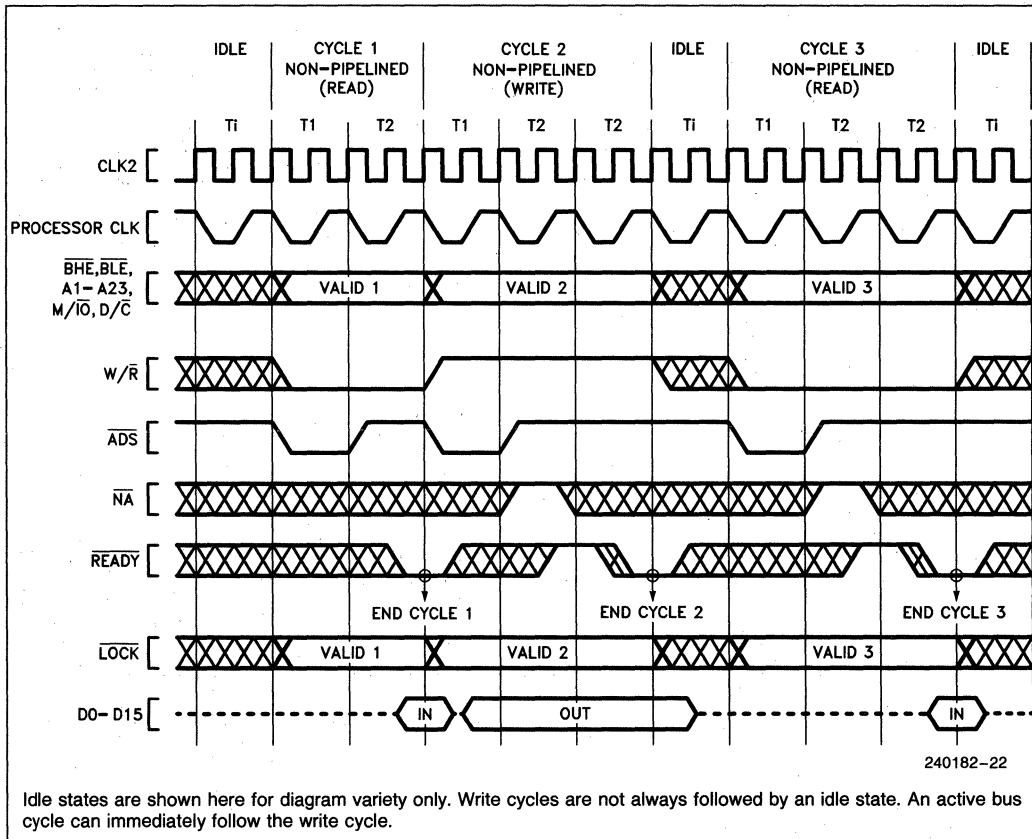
IDLE | CYCLE 1 NON-PIPELINED (READ) | CYCLE 2 NON-PIPELINED (WRITE) | IDLE | CYCLE 3 NON-PIPELINED (READ) | IDLE

Ti T1 T2 T1 T2 T2 Ti T1 T2 T2 Ti

CLK2

PROCESSOR CLK

$\overline{BHE}$, $\overline{BLE}$, A1-A23, M/$\overline{IO}$, D/$\overline{C}$

VALID 1

VALID 2

VALID 3

W/$\overline{R}$

$\overline{ADS}$

$\overline{NA}$

$\overline{READY}$

END CYCLE 1

END CYCLE 2

END CYCLE 3

$\overline{LOCK}$

VALID 1

VALID 2

VALID 3

D0-D15

IN

OUT

IN

240182-22

Idle states are shown here for diagram variety only. Write cycles are not always followed by an idle state. An active bus cycle can immediately follow the write cycle.